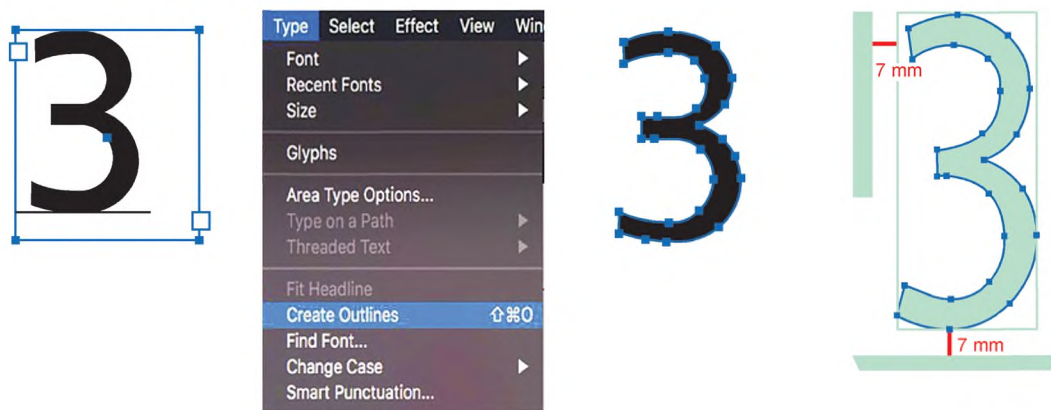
3

Type Select Effect View Win

Font
Recent Fonts
Size
Glyphs
Area Type Options...
Type on a Path
Threaded Text
Fit Headline
Create Outlines ⇧⌘O
Find Font...
Change Case
Smart Punctuation...

3

7 mm

7 mm